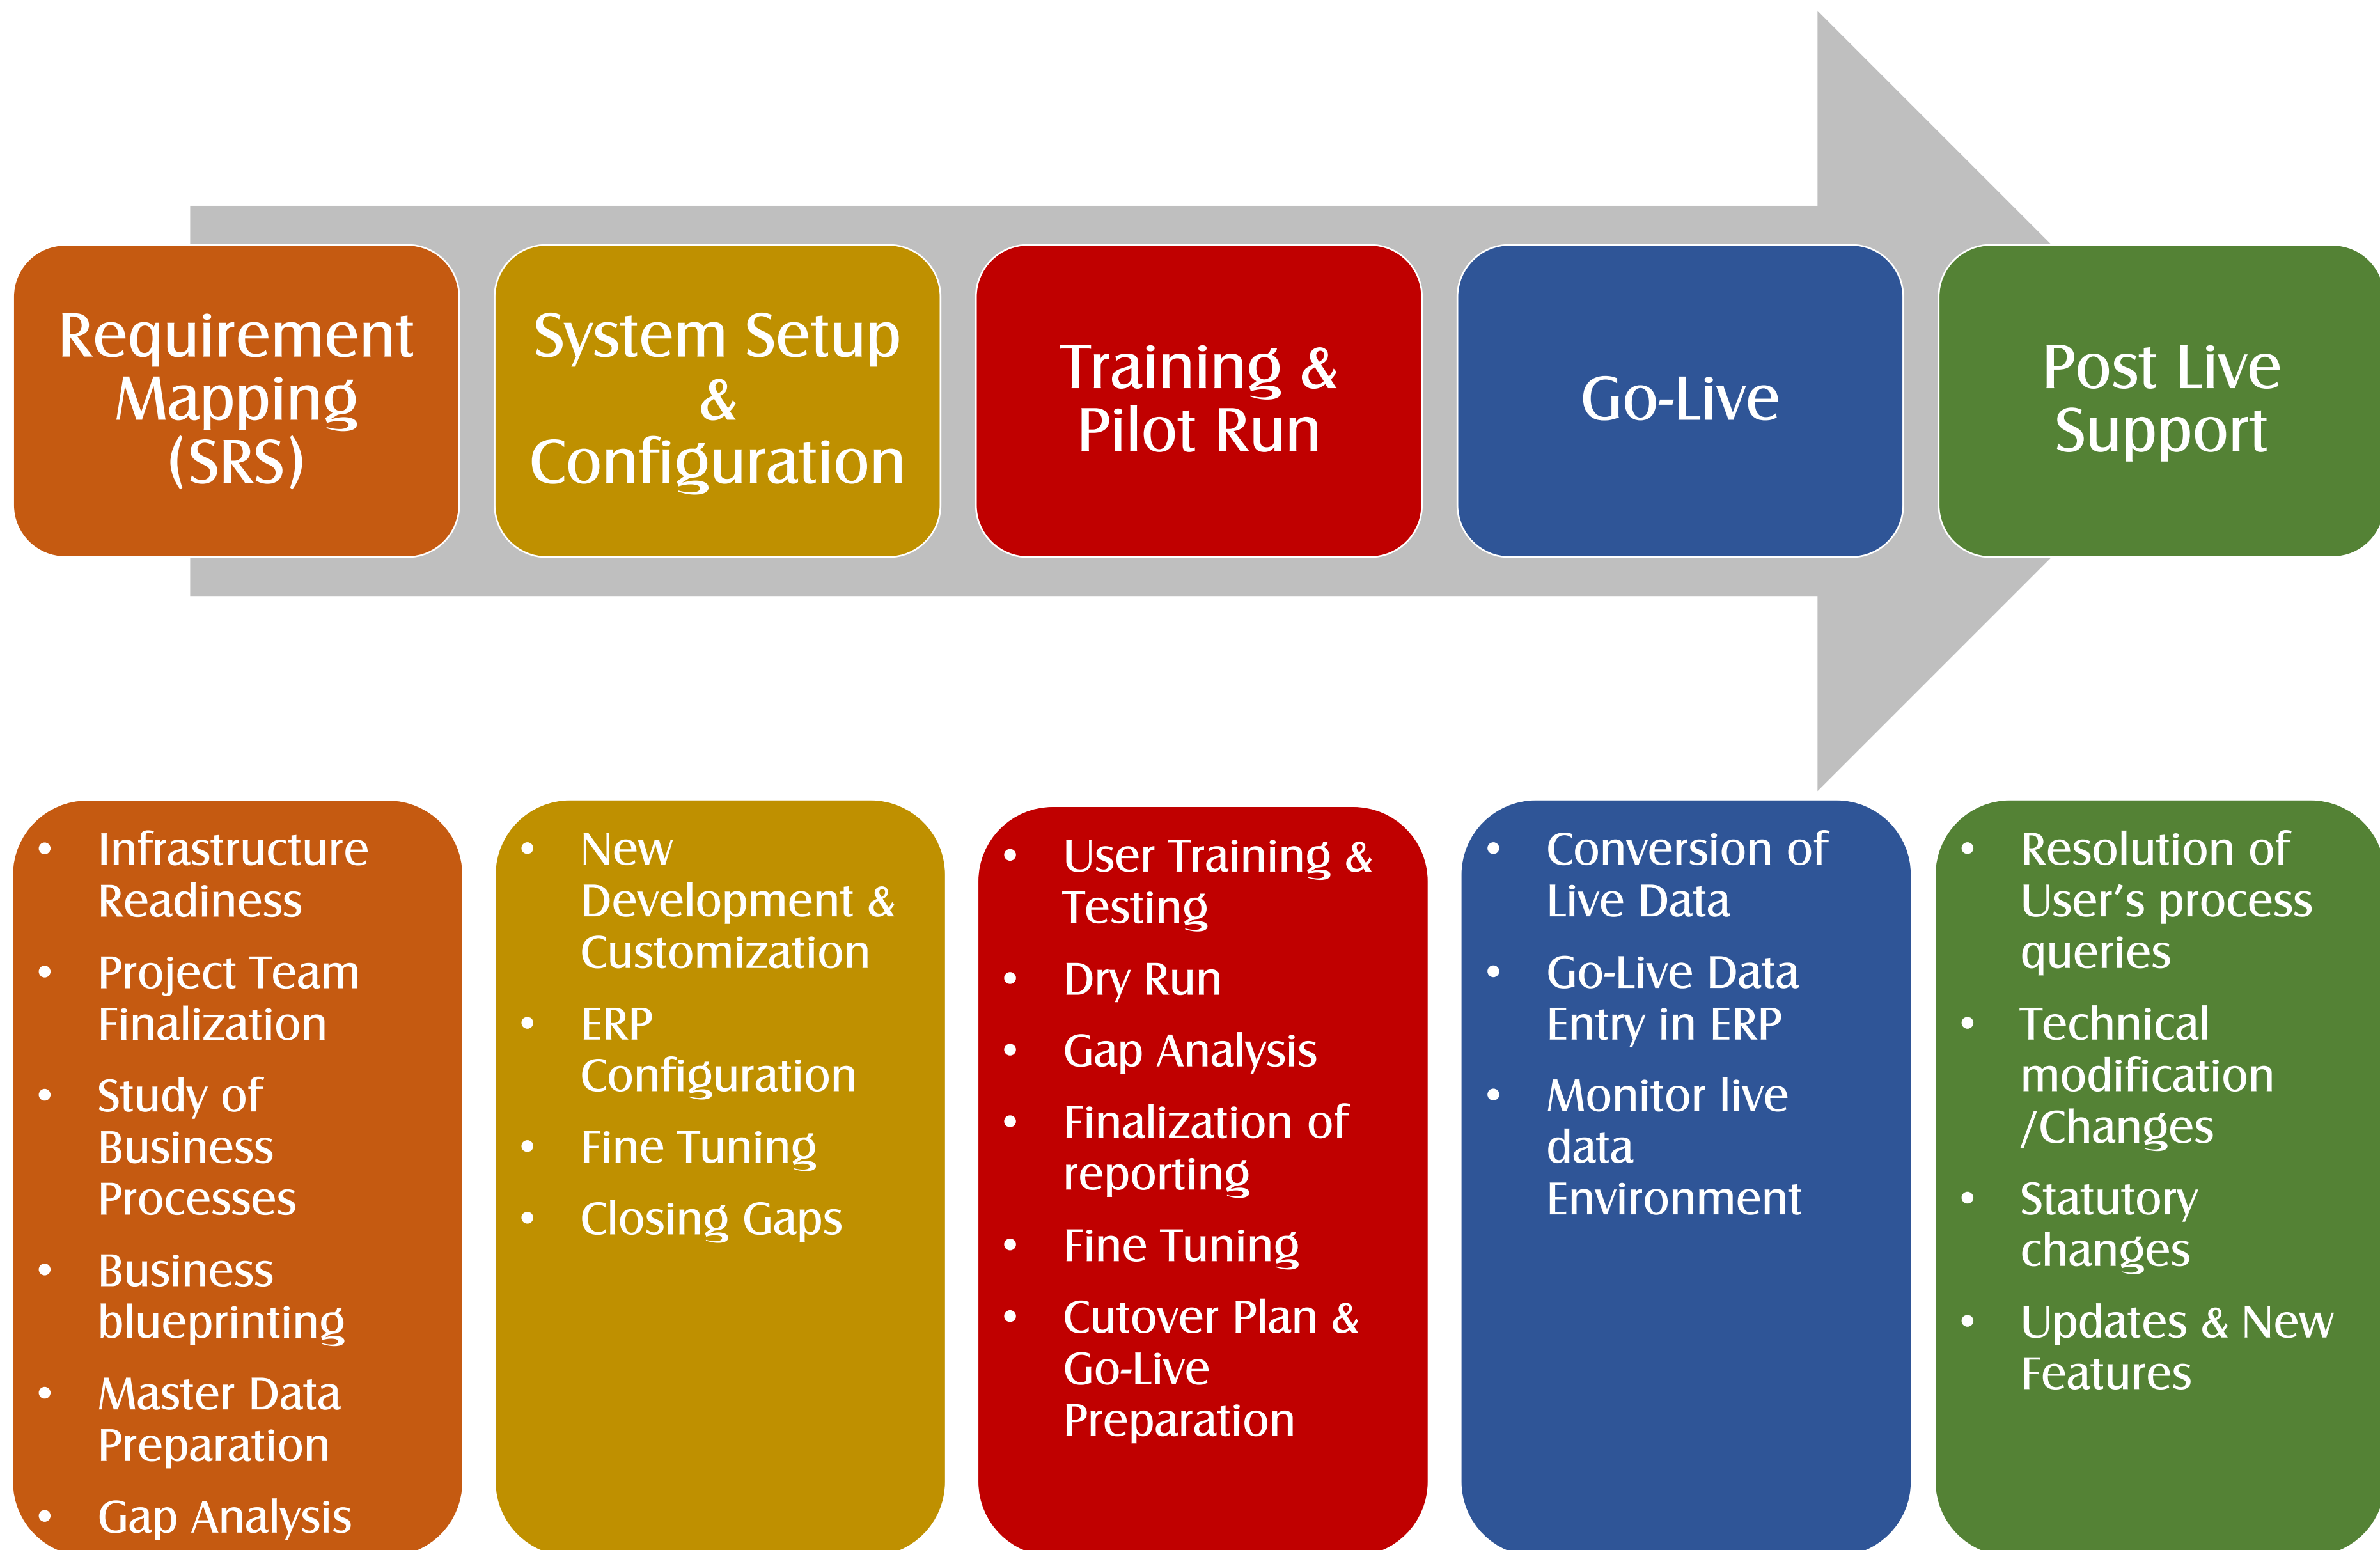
Requirement Mapping (SRS)

System Setup & Configuration

Training & Pilot Run

Go-Live

Post Live Support

- Infrastructure Readiness
- Project Team Finalization
- Study of Business Processes
- Business blueprinting
- Master Data Preparation
- Gap Analysis

- New Development & Customization
- ERP Configuration
- Fine Tuning
- Closing Gaps

- User Training & Testing
- Dry Run
- Gap Analysis
- Finalization of reporting
- Fine Tuning
- Cutover Plan & Go-Live Preparation

- Conversion of Live Data
- Go-Live Data Entry in ERP
- Monitor live data Environment

- Resolution of User's process queries
- Technical modification /Changes
- Statutory changes
- Updates & New Features